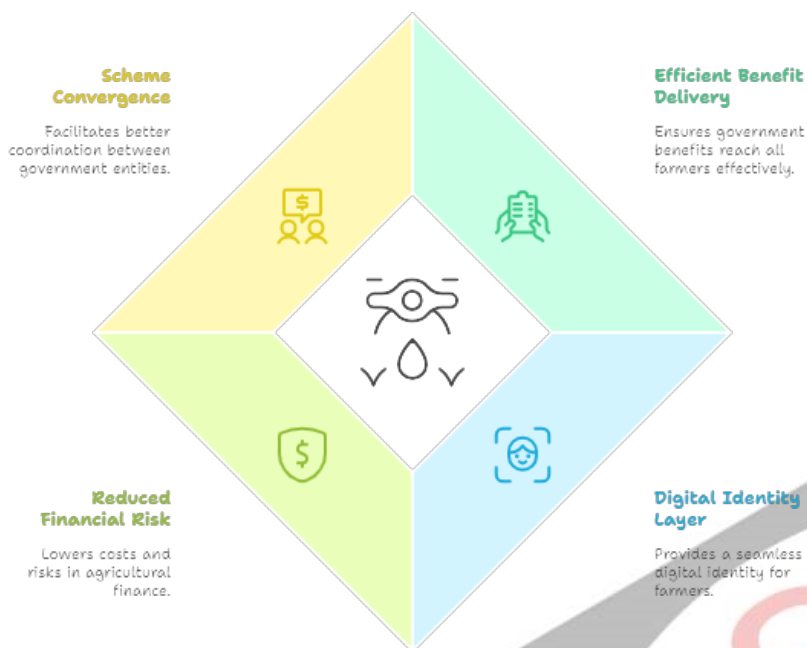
Scheme Convergence

Facilitates better coordination between government entities.

Efficient Benefit Delivery

Ensures government benefits reach all farmers effectively.

$

$

Reduced Financial Risk

Lowers costs and risks in agricultural finance.

Digital Identity Layer

Provides a seamless digital identity for farmers.